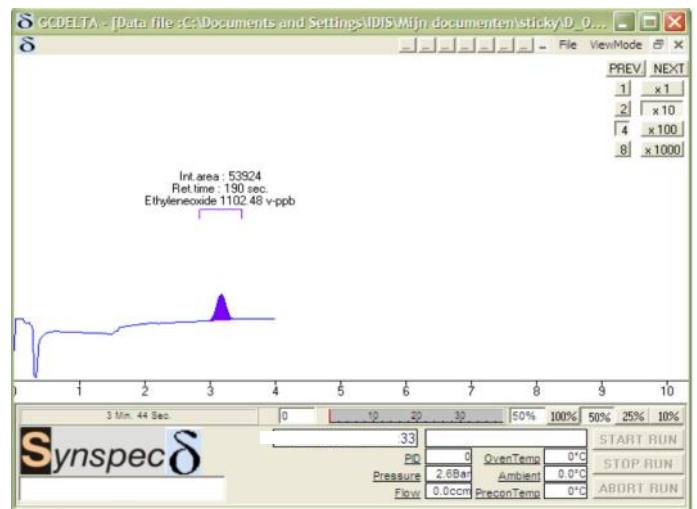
δ GCDELTA - [Data file :C:\Documents and Settings\IDIS\Mijn documenten\sticky\D_0...

δ

File ViewMode

PREV NEXT
1 x 1
2 x 10
4 x 100
8 x 1000

Int.area : 53924
Ret.time : 190 sec.
Ethyleneoxide 1102.48 v-ppb

0 1 2 3 4 5 6 7 8 9 10

3 Min. 44 Sec.

0

10 20 30

50% 100% 50% 25% 10%

Synspec δ

33

PID 0
OvenTemp 0°C
Pressure 2.6Bar
Ambient 0.0°C
Flow 0.0ccm
PreconTemp 0°C

START RUN
STOP RUN
ABORT RUN